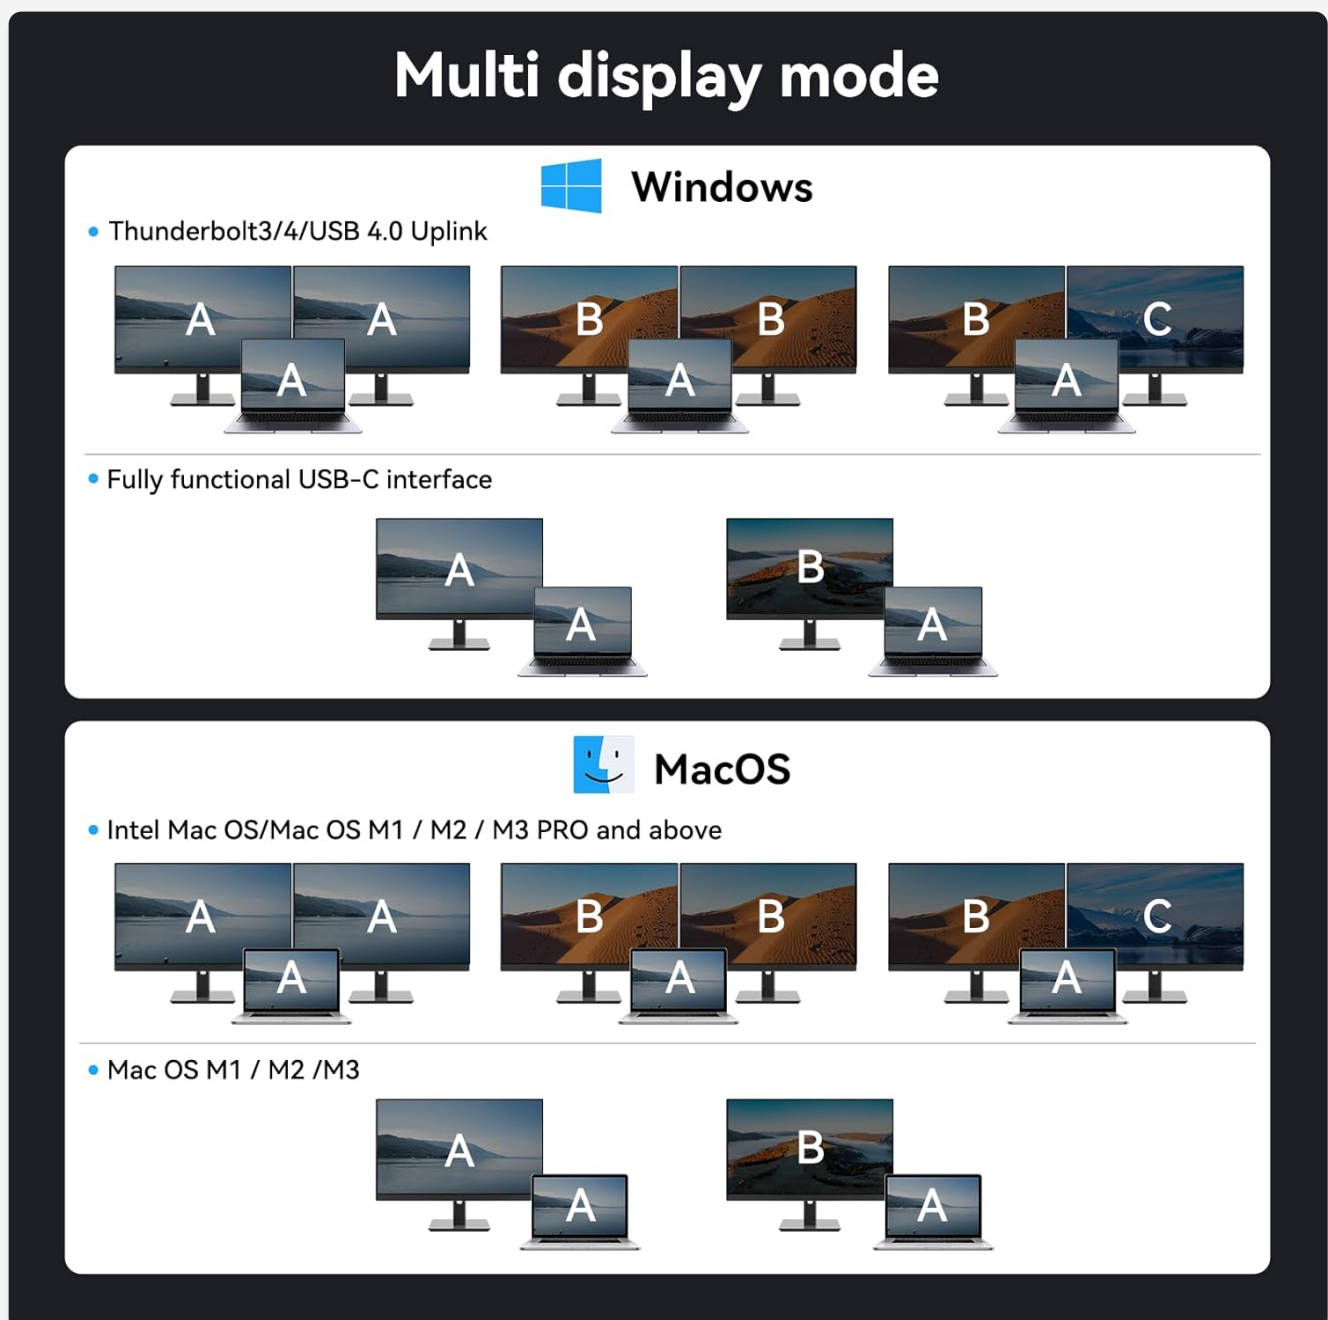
Multi display mode

Windows

• Thunderbolt3/4/USB 4.0 Uplink

A A A

B B A

B C A

• Fully functional USB-C interface

A A

B A

MacOS

• Intel Mac OS/Mac OS M1 / M2 / M3 PRO and above

A A A

B B A

B C A

• Mac OS M1 / M2 /M3

A A

B A